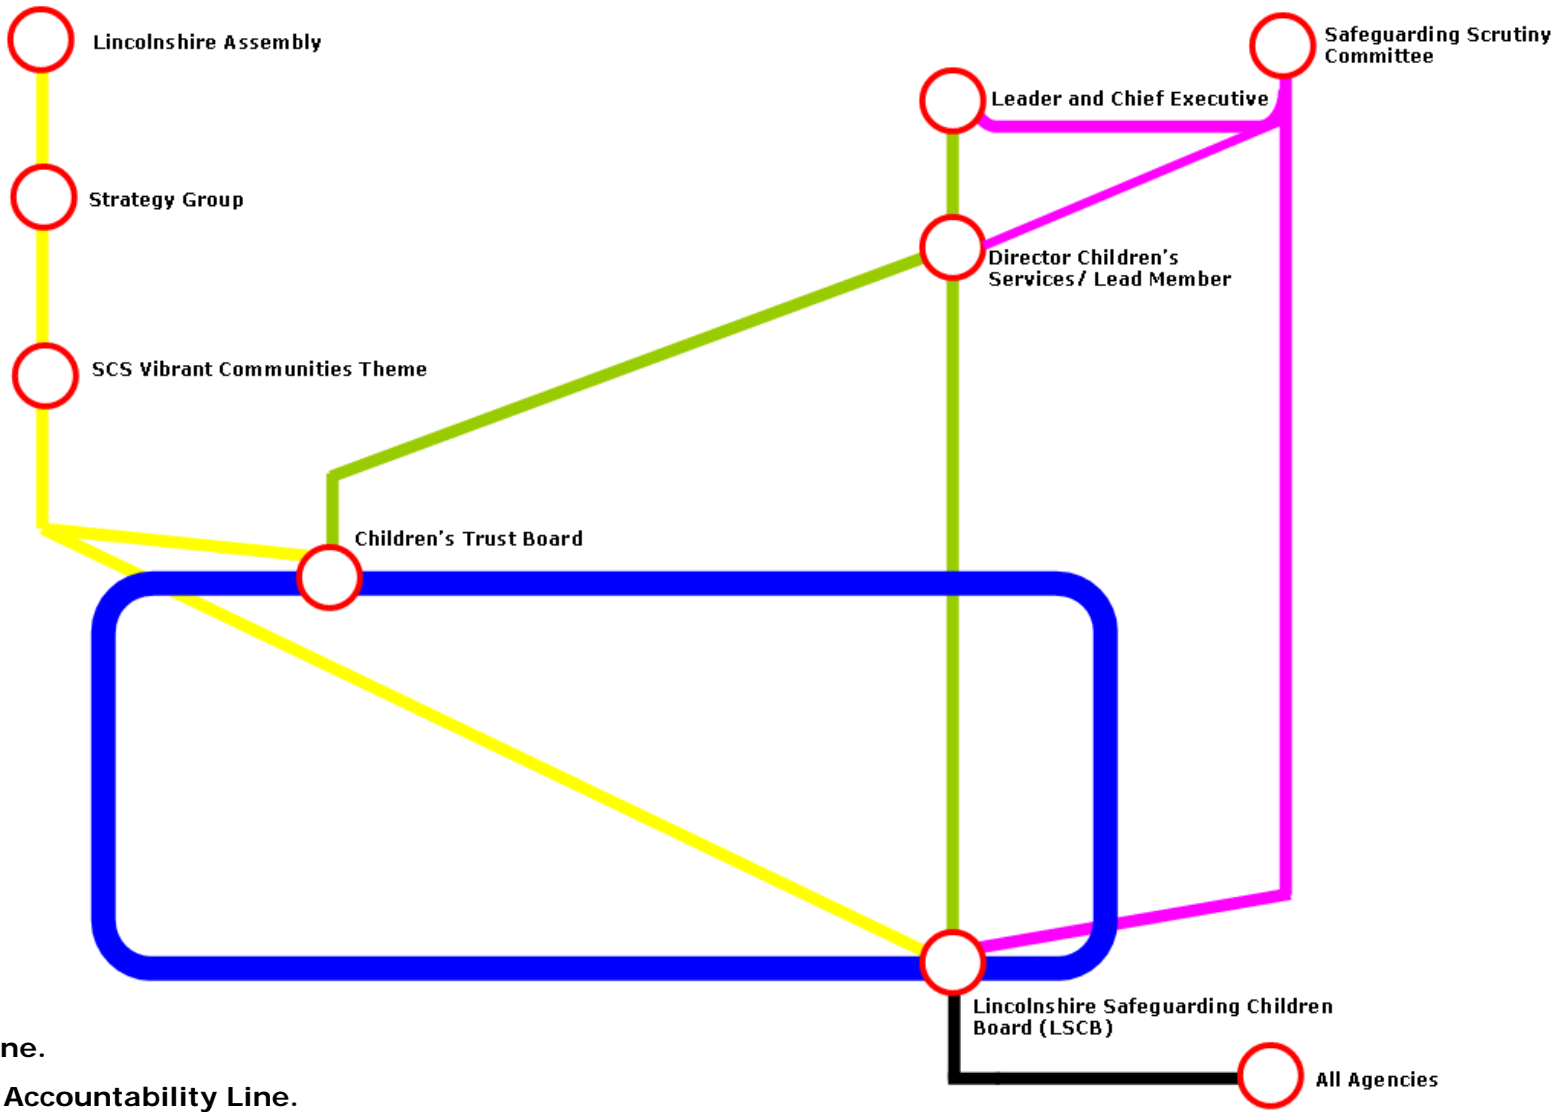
Lincolnshire Assembly

Strategy Group

SCS Vibrant Communities Theme

Leader and Chief Executive

Safeguarding Scrutiny Committee

Director Children's Services/ Lead Member

Children's Trust Board

Lincolnshire Safeguarding Children Board (LSCB)

All Agencies

ne.

Accountability Line.